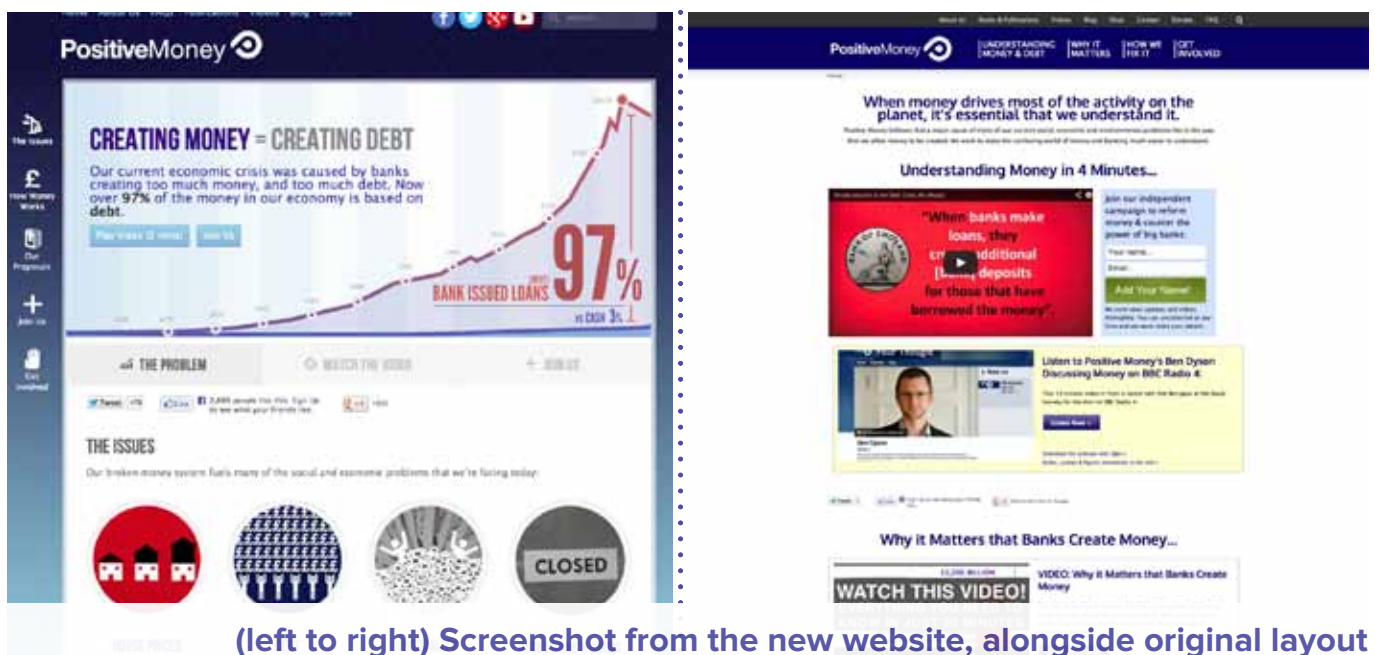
PositiveMoney

The Issues
How Money Works
Our Proposals
Join Us
Get Involved

CREATING MONEY = CREATING DEBT

Our current economic crisis was caused by banks creating too much money, and too much debt. Now over 97% of the money in our economy is based on debt.

Play Video (2 mins) Join Us

BANK ISSUED LOANS 97%

vs CASH 3%

THE PROBLEM
WATCH THE VIDEO
JOIN US

THE ISSUES

Our broken money system fuels many of the social and economic problems that we're facing today:

CLOSED

PositiveMoney
UNDERSTANDING MONEY & DEBT
WHY IT MATTERS
HOW WE FIX IT
GET INVOLVED

When money drives most of the activity on the planet, it's essential that we understand it.

Understanding Money in 4 Minutes...

"When banks make loans, they cr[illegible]dditional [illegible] deposits for those that have borrowed the money".

Join our independent campaign to reform money & counter the power of big banks:

Add Your Name!

Listen to Positive Money's Ben Dyson Discussing Money on BBC Radio 4:

Why it Matters that Banks Create Money...

WATCH THIS VIDEO!

VIDEO: Why it Matters that Banks Create Money

(left to right) Screenshot from the new website, alongside original layout